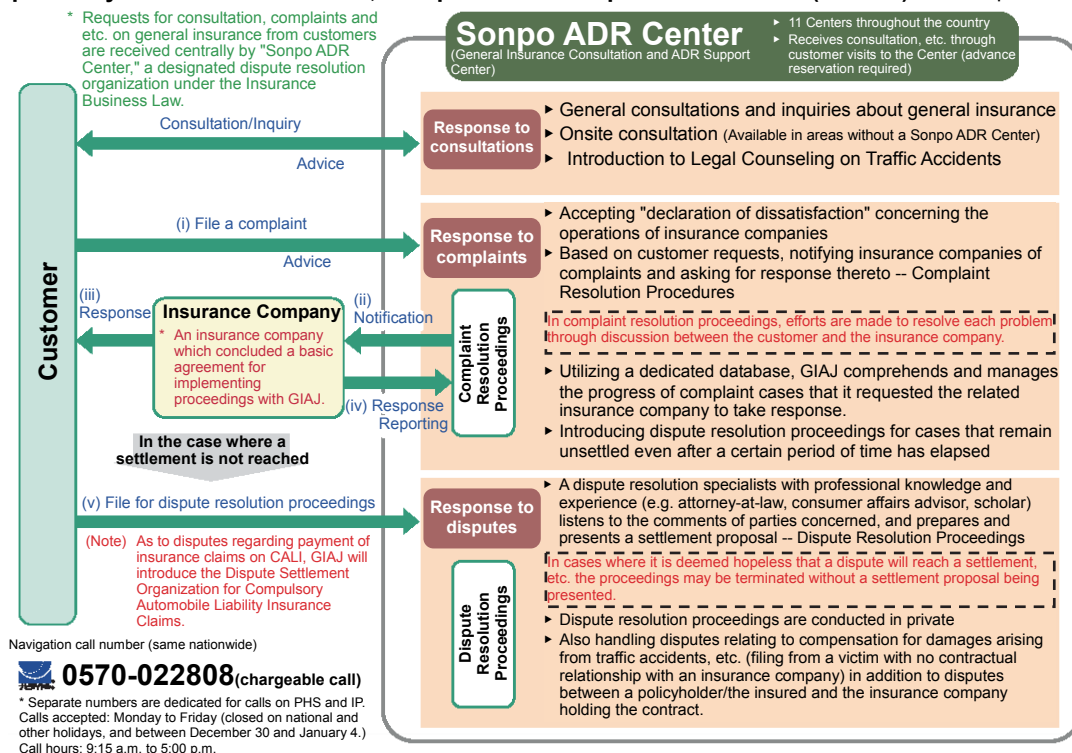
* Requests for consultation, complaints and etc. on general insurance from customers are received centrally by "Sonpo ADR Center," a designated dispute resolution organization under the Insurance Business Law.

Sonpo ADR Center
(General Insurance Consultation and ADR Support Center)

▸ 11 Centers throughout the country
▸ Receives consultation, etc. through customer visits to the Center (advance reservation required)

Customer

Consultation/Inquiry
Advice

Response to consultations

▸ General consultations and inquiries about general insurance
▸ Onsite consultation (Available in areas without a Sonpo ADR Center)
▸ Introduction to Legal Counseling on Traffic Accidents

(i) File a complaint
Advice

Response to complaints

▸ Accepting "declaration of dissatisfaction" concerning the operations of insurance companies
▸ Based on customer requests, notifying insurance companies of complaints and asking for response thereto -- Complaint Resolution Procedures

In complaint resolution proceedings, efforts are made to resolve each problem through discussion between the customer and the insurance company.

(iii) Response

Insurance Company
* An insurance company which concluded a basic agreement for implementing proceedings with GIAJ.

(ii) Notification

(iv) Response Reporting

Complaint Resolution Proceedings

▸ Utilizing a dedicated database, GIAJ comprehends and manages the progress of complaint cases that it requested the related insurance company to take response.
▸ Introducing dispute resolution proceedings for cases that remain unsettled even after a certain period of time has elapsed

In the case where a settlement is not reached

(v) File for dispute resolution proceedings

(Note) As to disputes regarding payment of insurance claims on CALI, GIAJ will introduce the Dispute Settlement Organization for Compulsory Automobile Liability Insurance Claims.

Response to disputes

▸ A dispute resolution specialists with professional knowledge and experience (e.g. attorney-at-law, consumer affairs advisor, scholar) listens to the comments of parties concerned, and prepares and presents a settlement proposal -- Dispute Resolution Proceedings

In cases where it is deemed hopeless that a dispute will reach a settlement, etc. the proceedings may be terminated without a settlement proposal being presented.

Dispute Resolution Proceedings

▸ Dispute resolution proceedings are conducted in private
▸ Also handling disputes relating to compensation for damages arising from traffic accidents, etc. (filing from a victim with no contractual relationship with an insurance company) in addition to disputes between a policyholder/the insured and the insurance company holding the contract.

Navigation call number (same nationwide)

0570-022808(chargeable call)

* Separate numbers are dedicated for calls on PHS and IP. Calls accepted: Monday to Friday (closed on national and other holidays, and between December 30 and January 4.) Call hours: 9:15 a.m. to 5:00 p.m.